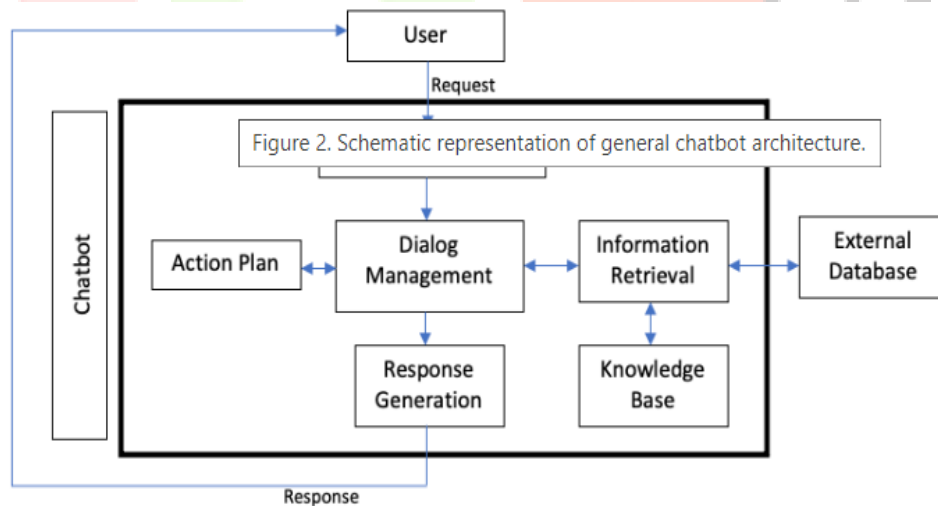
User

Request

Figure 2. Schematic representation of general chatbot architecture.

Chatbot

Action Plan

Dialog Management

Information Retrieval

External Database

Response Generation

Knowledge Base

Response